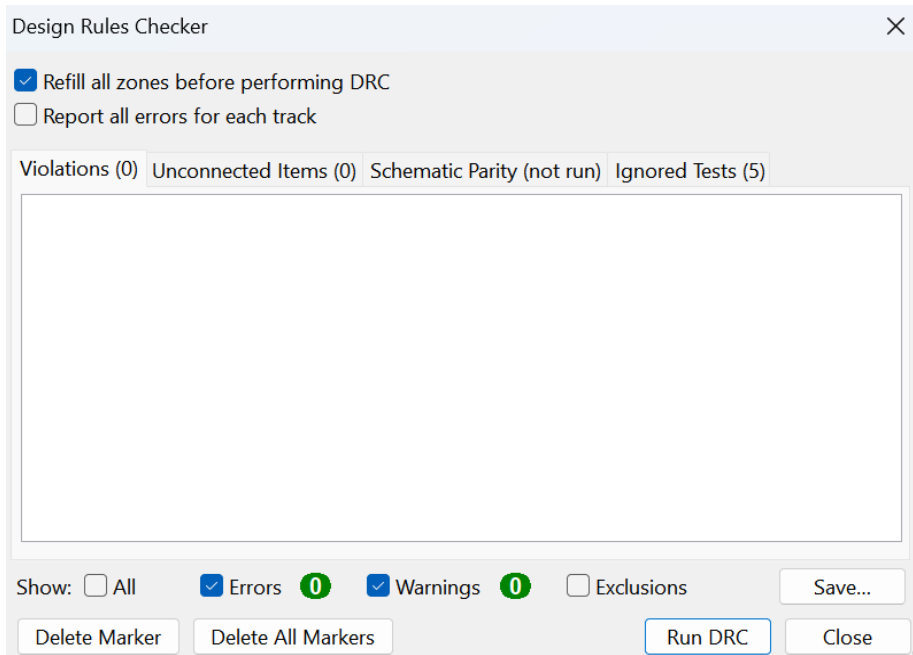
Design Rules Checker

Refill all zones before performing DRC

Report all errors for each track

Violations (0) Unconnected Items (0) Schematic Parity (not run) Ignored Tests (5)

Show: All Errors 0 Warnings 0 Exclusions Save...

Delete Marker Delete All Markers Run DRC Close